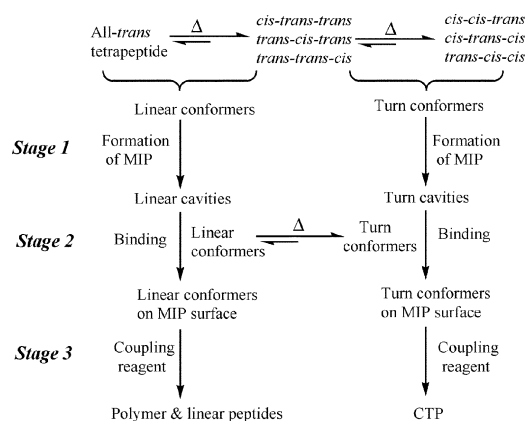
All-*trans* tetrapeptide

Δ

*cis-trans-trans*
*trans-cis-trans*
*trans-trans-cis*

Δ

*cis-cis-trans*
*cis-trans-cis*
*trans-cis-cis*

Linear conformers

Turn conformers

**Stage 1**

Formation of MIP

Formation of MIP

Linear cavities

Turn cavities

**Stage 2**

Binding

Linear conformers

Δ

Turn conformers

Binding

Linear conformers on MIP surface

Turn conformers on MIP surface

**Stage 3**

Coupling reagent

Coupling reagent

Polymer & linear peptides

CTP